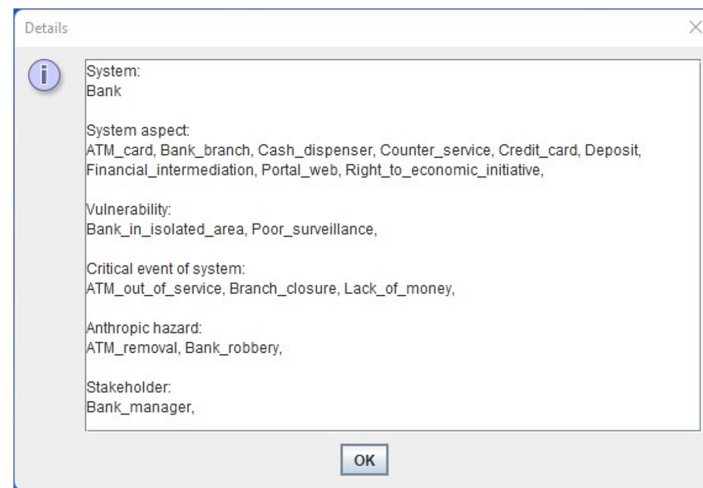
Details

System:
Bank

System aspect:
ATM_card, Bank_branch, Cash_dispenser, Counter_service, Credit_card, Deposit, Financial_intermediation, Portal_web, Right_to_economic_initiative,

Vulnerability:
Bank_in_isolated_area, Poor_surveillance,

Critical event of system:
ATM_out_of_service, Branch_closure, Lack_of_money,

Anthropic hazard:
ATM_removal, Bank_robbery,

Stakeholder:
Bank_manager,

OK